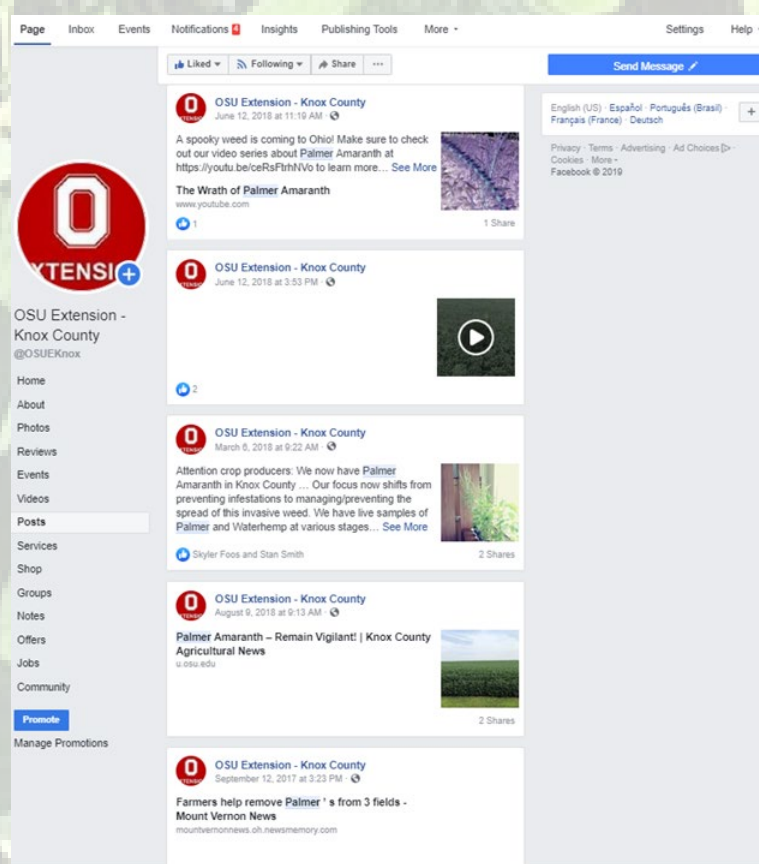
Page Inbox Events Notifications 4 Insights Publishing Tools More Settings Help

Liked Following Share ···

Send Message

XTENSI

OSU Extension - Knox County
@OSUEKnox

Home
About
Photos
Reviews
Events
Videos
Posts
Services
Shop
Groups
Notes
Offers
Jobs
Community

Promote
Manage Promotions

OSU Extension - Knox County
June 12, 2018 at 11:19 AM ·

A spooky weed is coming to Ohio! Make sure to check out our video series about Palmer Amaranth at https://youtu.be/ceRsFlrhNVo to learn more... See More

The Wrath of Palmer Amaranth
www.youtube.com

1
1 Share

OSU Extension - Knox County
June 12, 2018 at 3:53 PM ·

2

OSU Extension - Knox County
March 6, 2018 at 9:22 AM ·

Attention crop producers: We now have Palmer Amaranth in Knox County ... Our focus now shifts from preventing infestations to managing/preventing the spread of this invasive weed. We have live samples of Palmer and Waterhemp at various stages... See More

Skyler Foos and Stan Smith
2 Shares

OSU Extension - Knox County
August 9, 2018 at 9:13 AM ·

Palmer Amaranth – Remain Vigilant! | Knox County Agricultural News
u.osu.edu

2 Shares

OSU Extension - Knox County
September 12, 2017 at 3:23 PM ·

Farmers help remove Palmer ' s from 3 fields - Mount Vernon News
mountvernonnews.oh.newsmemory.com

English (US) · Español · Português (Brasil) · Français (France) · Deutsch

Privacy · Terms · Advertising · Ad Choices · Cookies · More ·
Facebook © 2019